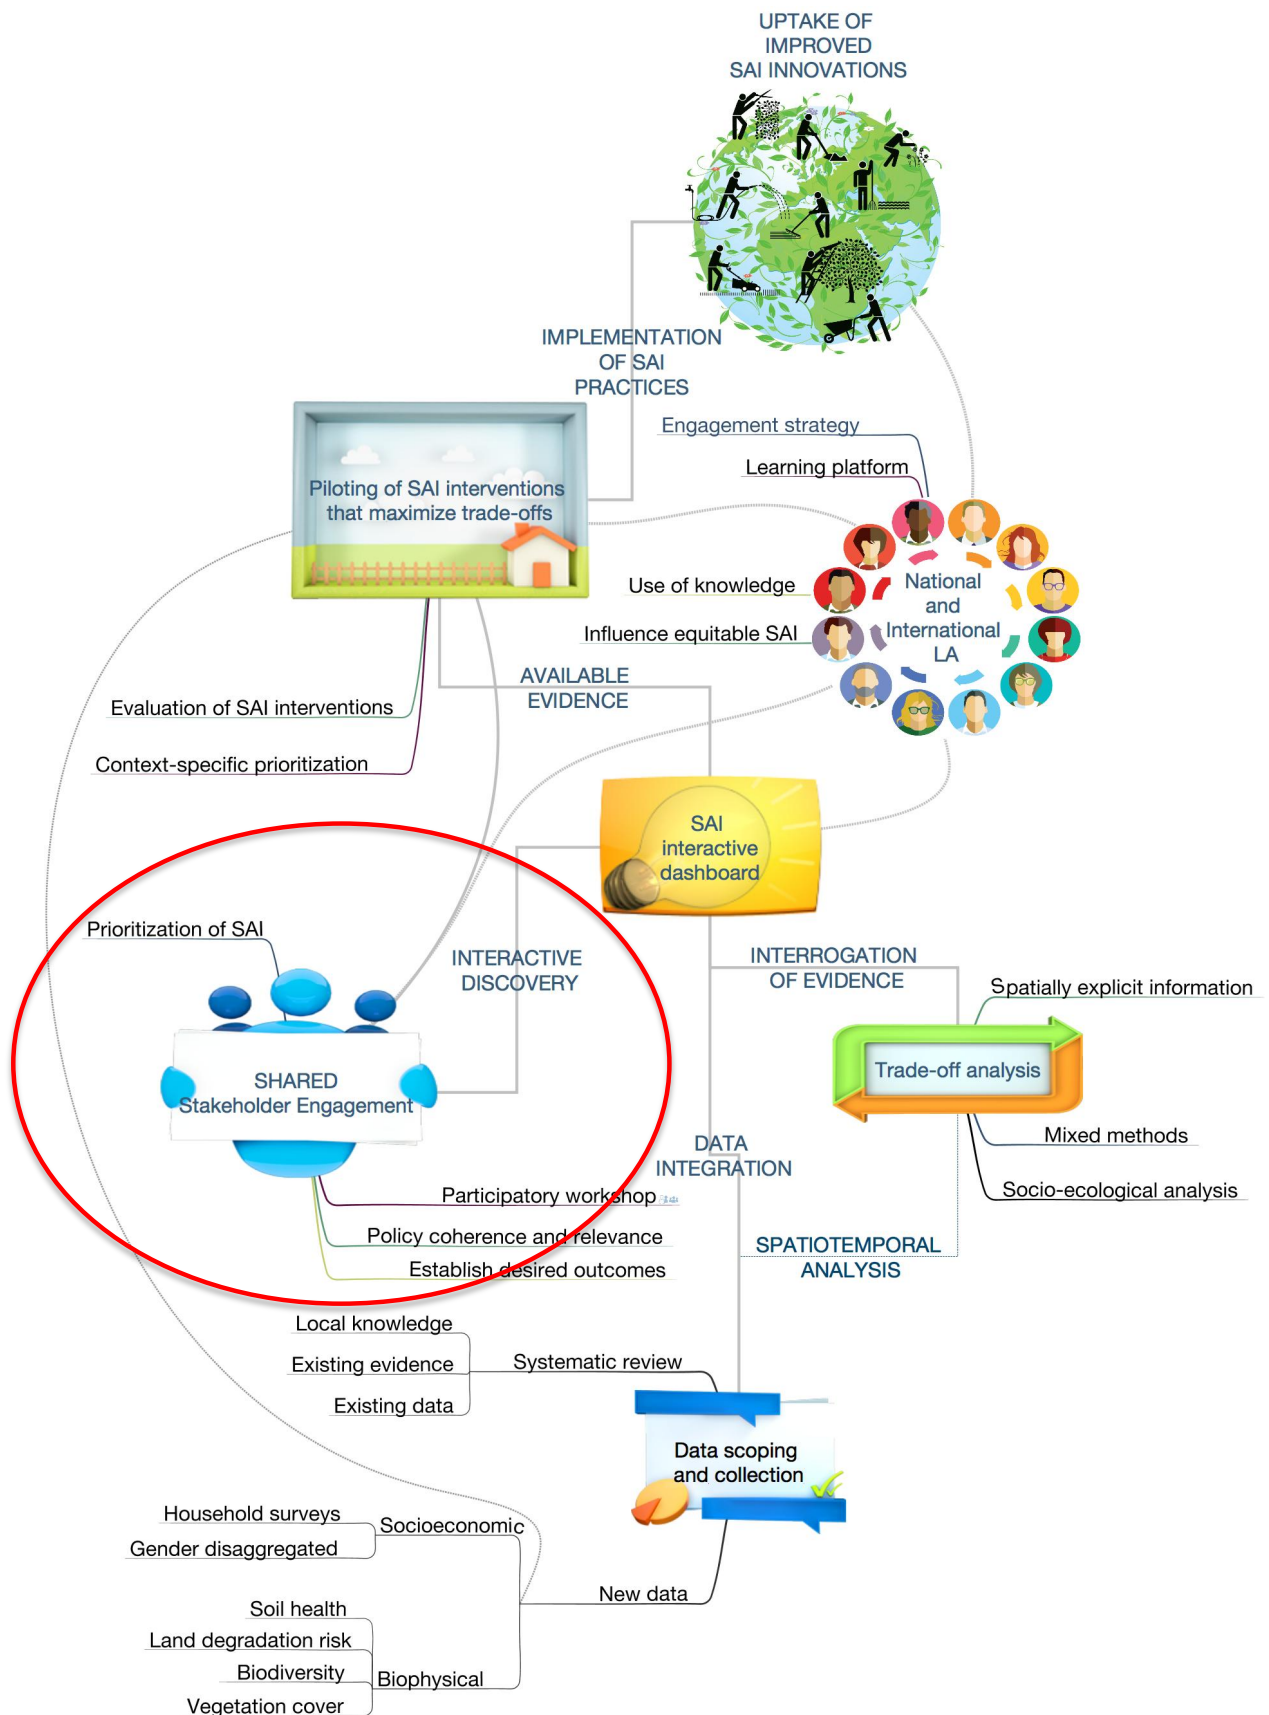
UPTAKE OF IMPROVED SAI INNOVATIONS

IMPLEMENTATION OF SAI PRACTICES

Piloting of SAI interventions that maximize trade-offs

Engagement strategy

Learning platform

Use of knowledge

Influence equitable SAI

National and International LA

AVAILABLE EVIDENCE

Evaluation of SAI interventions

Context-specific prioritization

SAI interactive dashboard

Prioritization of SAI

INTERACTIVE DISCOVERY

SHARED Stakeholder Engagement

INTERROGATION OF EVIDENCE

Spatially explicit information

Trade-off analysis

Mixed methods

Socio-ecological analysis

DATA INTEGRATION

Participatory workshop

Policy coherence and relevance

Establish desired outcomes

SPATIOTEMPORAL ANALYSIS

Local knowledge

Existing evidence

Existing data

Systematic review

Data scoping and collection

Household surveys

Gender disaggregated

Socioeconomic

New data

Soil health

Land degradation risk

Biodiversity

Vegetation cover

Biophysical